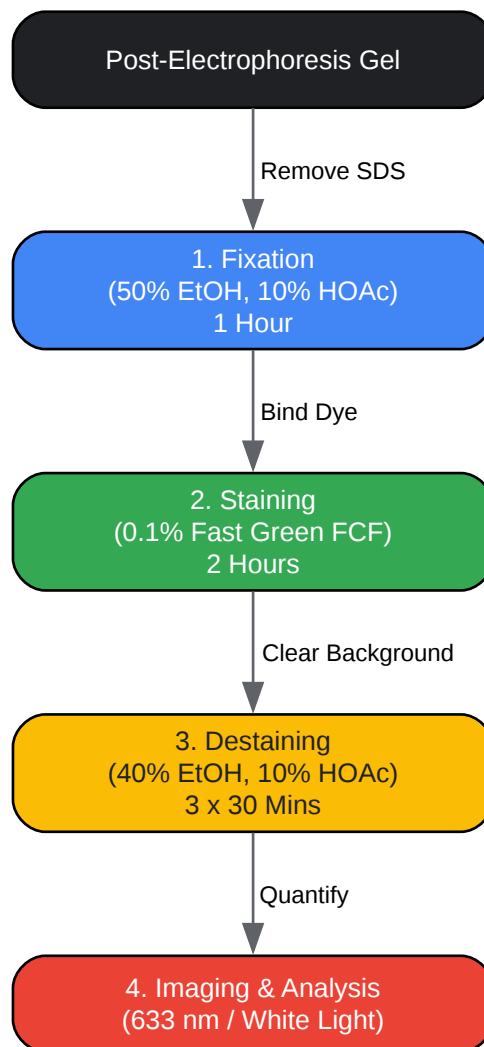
Post-Electrophoresis Gel

Remove SDS

1. Fixation
(50% EtOH, 10% HOAc)
1 Hour

Bind Dye

2. Staining
(0.1% Fast Green FCF)
2 Hours

Clear Background

3. Destaining
(40% EtOH, 10% HOAc)
3 x 30 Mins

Quantify

4. Imaging & Analysis
(633 nm / White Light)